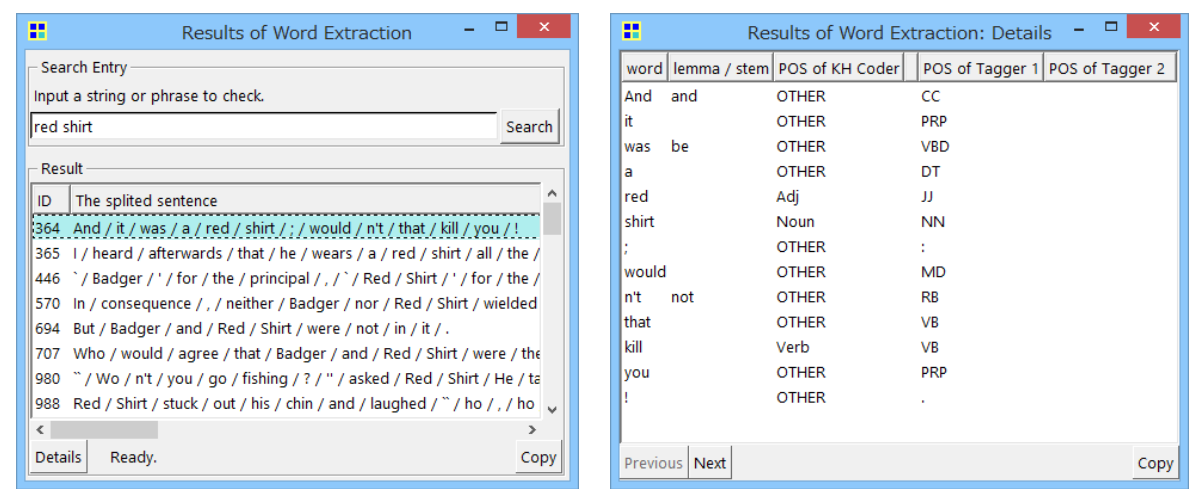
Results of Word Extraction

Search Entry
Input a string or phrase to check.
red shirt
Search

Result

| ID | The splited sentence |
|---|---|
| 364 | And / it / was / a / red / shirt / ; / would / n't / that / kill / you / ! |
| 365 | I / heard / afterwards / that / he / wears / a / red / shirt / all / the / |
| 446 | ` / Badger / ' / for / the / principal / , / ` / Red / Shirt / ' / for / the / |
| 570 | In / consequence / , / neither / Badger / nor / Red / Shirt / wielded |
| 694 | But / Badger / and / Red / Shirt / were / not / in / it / . |
| 707 | Who / would / agree / that / Badger / and / Red / Shirt / were / the |
| 980 | `` / Wo / n't / you / go / fishing / ? / '' / asked / Red / Shirt / He / ta |
| 988 | Red / Shirt / stuck / out / his / chin / and / laughed / `` / ho / , / ho |

Details Ready. Copy

Results of Word Extraction: Details

| word | lemma / stem | POS of KH Coder | POS of Tagger 1 | POS of Tagger 2 |
|---|---|---|---|---|
| And | and | OTHER | CC | |
| it | | OTHER | PRP | |
| was | be | OTHER | VBD | |
| a | | OTHER | DT | |
| red | | Adj | JJ | |
| shirt | | Noun | NN | |
| ; | | OTHER | : | |
| would | | OTHER | MD | |
| n't | not | OTHER | RB | |
| that | | OTHER | VB | |
| kill | | Verb | VB | |
| you | | OTHER | PRP | |
| ! | | OTHER | . | |

Previous Next Copy